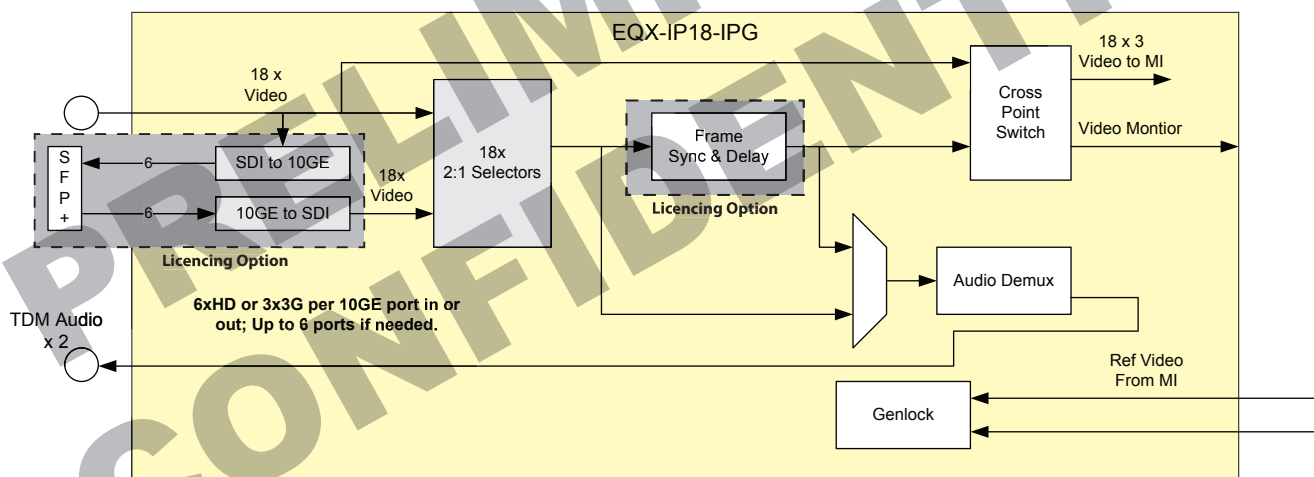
PRELIMINARY

CONFIDENTIAL

EQX-IP18-IPG

18 x Video

18 x 3 Video to MI

S F P +

6

SDI to 10GE

6

10GE to SDI

Licencing Option

18x Video

18x 2:1 Selectors

Frame Sync & Delay

Licencing Option

Cross Point Switch

Video Montior

Audio Demux

6xHD or 3x3G per 10GE port in or out; Up to 6 ports if needed.

TDM Audio x 2

Ref Video From MI

Genlock